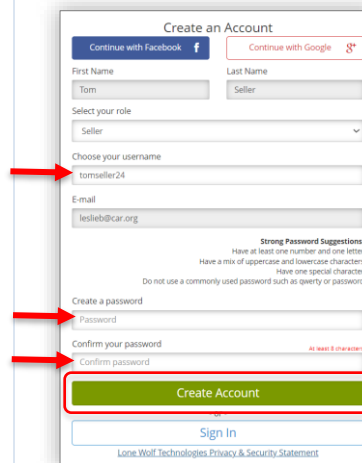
Create an Account

Continue with Facebook f

Continue with Google g+

First Name

Tom

Last Name

Seller

Select your role

Seller

Choose your username

tomseller24

E-mail

leslieb@car.org

Strong Password Suggestions

Have at least one number and one lette

Have a mix of uppercase and lowercase character

Have one special characte

Do not use a commonly used password such as qwerty or passwor

Create a password

Password

Confirm your password

At least 8 character

Confirm password

Create Account

Sign In

Lone Wolf Technologies Privacy & Security Statement